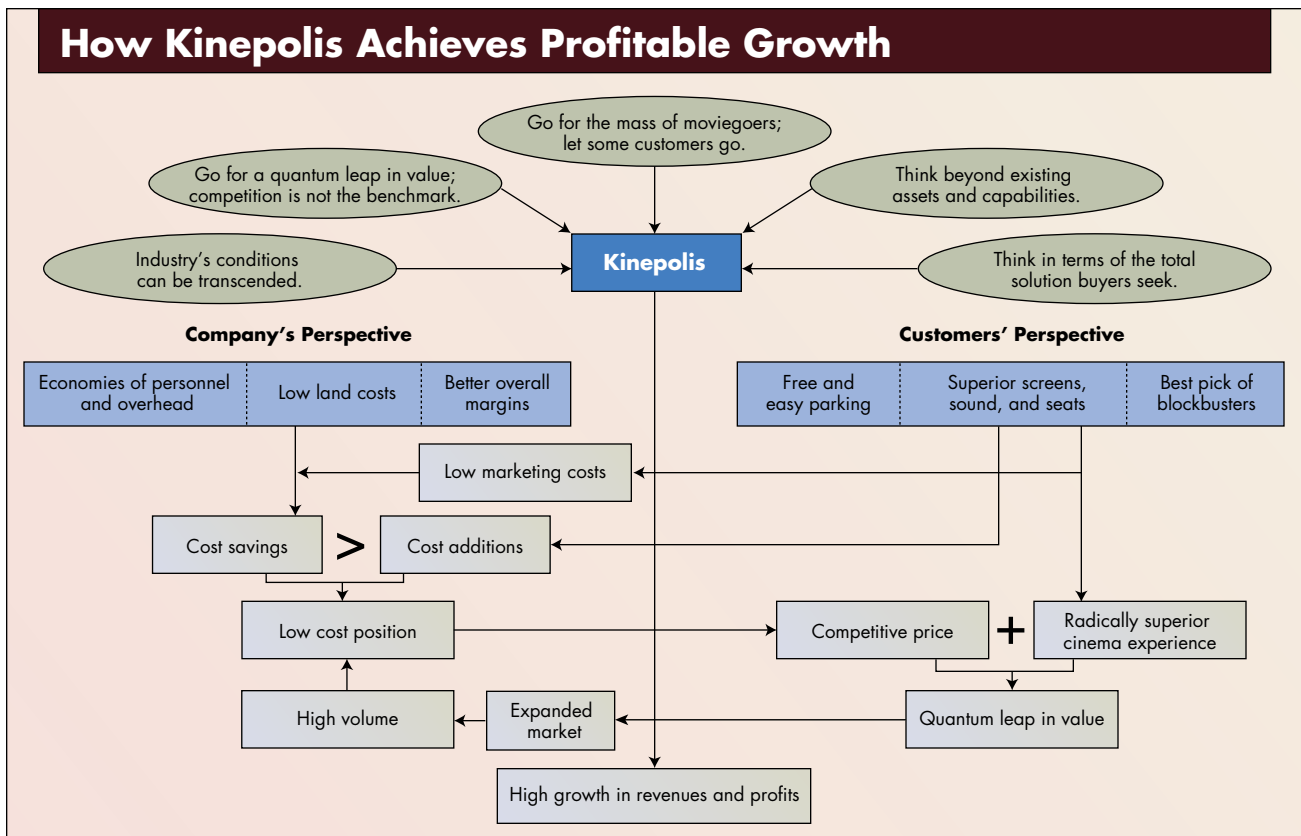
How Kinepolis Achieves Profitable Growth

Go for the mass of moviegoers; let some customers go.

Go for a quantum leap in value; competition is not the benchmark.

Think beyond existing assets and capabilities.

Industry's conditions can be transcended.

Kinepolis

Think in terms of the total solution buyers seek.

Company's Perspective

Customers' Perspective

Economies of personnel and overhead

Low land costs

Better overall margins

Free and easy parking

Superior screens, sound, and seats

Best pick of blockbusters

Low marketing costs

Cost savings

>

Cost additions

Low cost position

Competitive price

+

Radically superior cinema experience

High volume

Expanded market

Quantum leap in value

High growth in revenues and profits